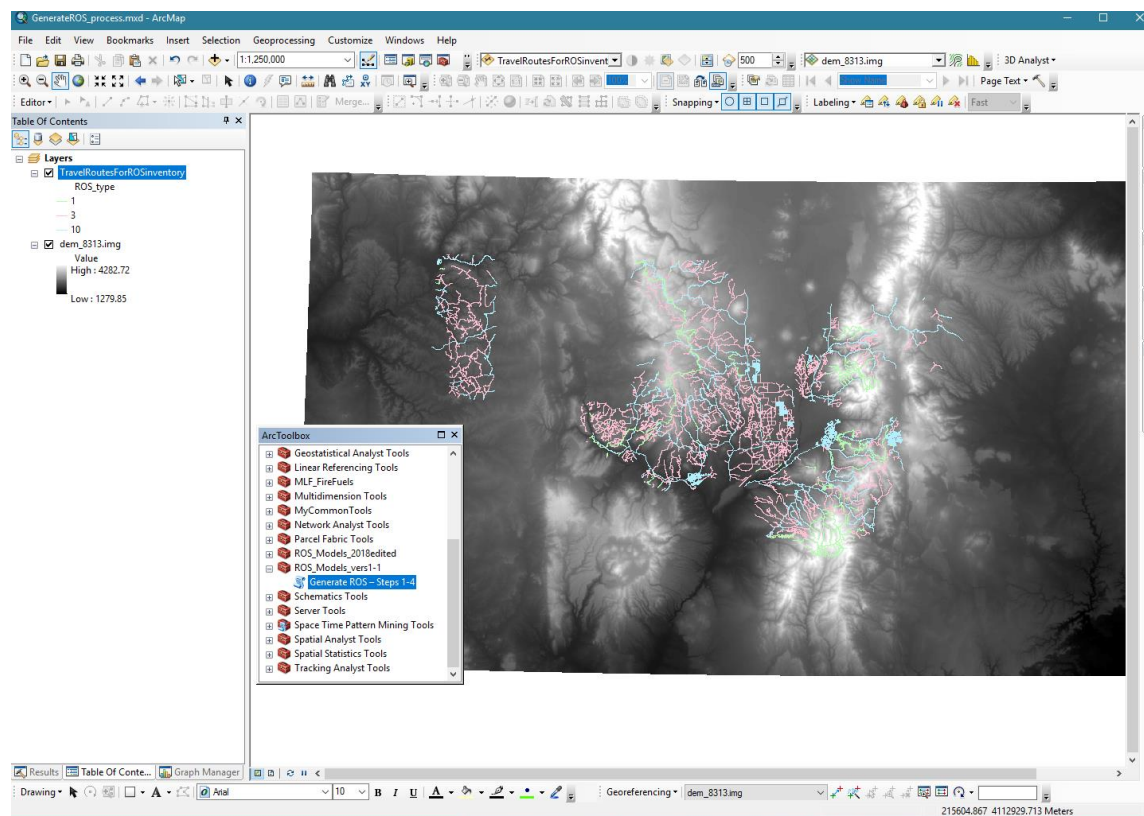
GenerateROS_process.mxd - ArcMap

File Edit View Bookmarks Insert Selection Geoprocessing Customize Windows Help

1:1,250,000

TravelRoutesForROSinvent

500

dem_8313.img

3D Analyst

Page Text

Editor

Merge...

Snapping

Labeling

Fast

Table Of Contents

Layers

TravelRoutesForROSinventory

ROS_type

1

3

10

dem_8313.img

Value

High : 4282.72

Low : 1279.85

ArcToolbox

Geostatistical Analyst Tools

Linear Referencing Tools

MLF_FireFuels

Multidimension Tools

MyCommonTools

Network Analyst Tools

Parcel Fabric Tools

ROS_Models_2018edited

ROS_Models_vers1-1

Generate ROS – Steps 1-4

Schematics Tools

Server Tools

Space Time Pattern Mining Tools

Spatial Analyst Tools

Spatial Statistics Tools

Tracking Analyst Tools

Results

Table Of Conte...

Graph Manager

Drawing

Arial

10

B I U

Georeferencing

dem_8313.img

215604.867 4112929.713 Meters